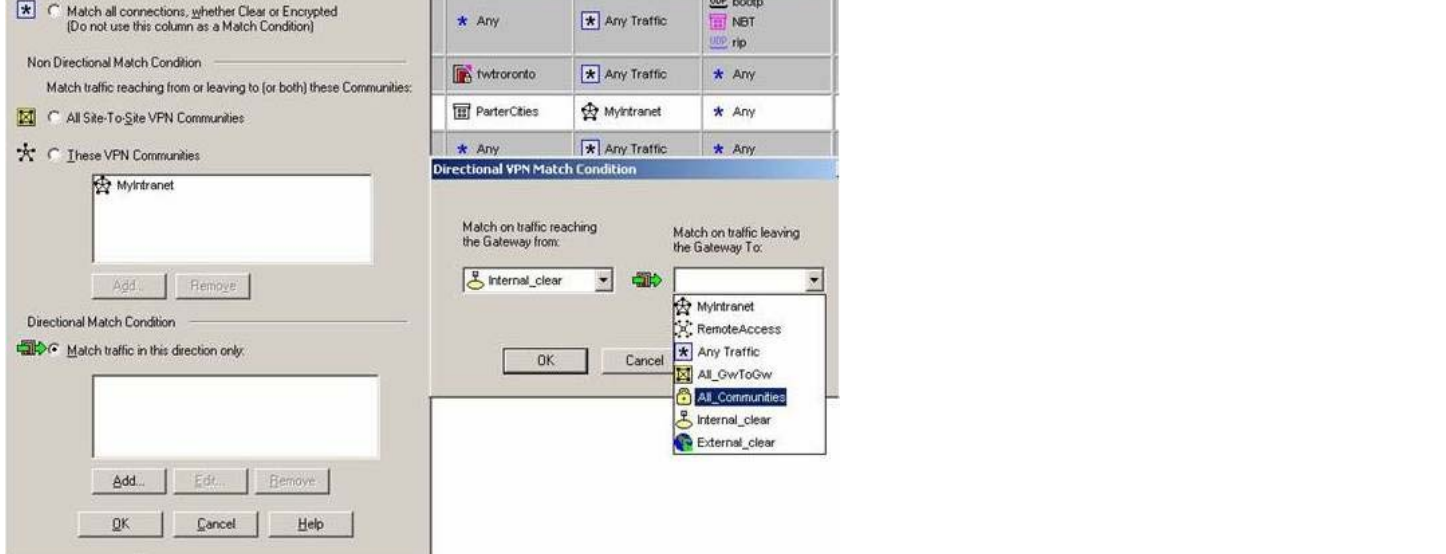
Match all connections, whether Clear or Encrypted
(Do not use this column as a Match Condition)

Non Directional Match Condition

Match traffic reaching from or leaving to (or both) these Communities:

All Site-To-Site VPN Communities

These VPN Communities

MyIntranet

Add...

Remove

Directional Match Condition

Match traffic in this direction only:

Add...

Edit...

Remove

OK

Cancel

Help

| | | |
|---|---|---|
| Any | Any Traffic | bootp NBT rip |
| twtroronto | Any Traffic | Any |
| ParterCities | MyIntranet | Any |
| Any | Any Traffic | Any |

Directional VPN Match Condition

Match on traffic reaching the Gateway from:

Match on traffic leaving the Gateway To:

Internal_clear

MyIntranet
RemoteAccess
Any Traffic
All_GwToGw
All_Communities
Internal_clear
External_clear

OK

Cancel